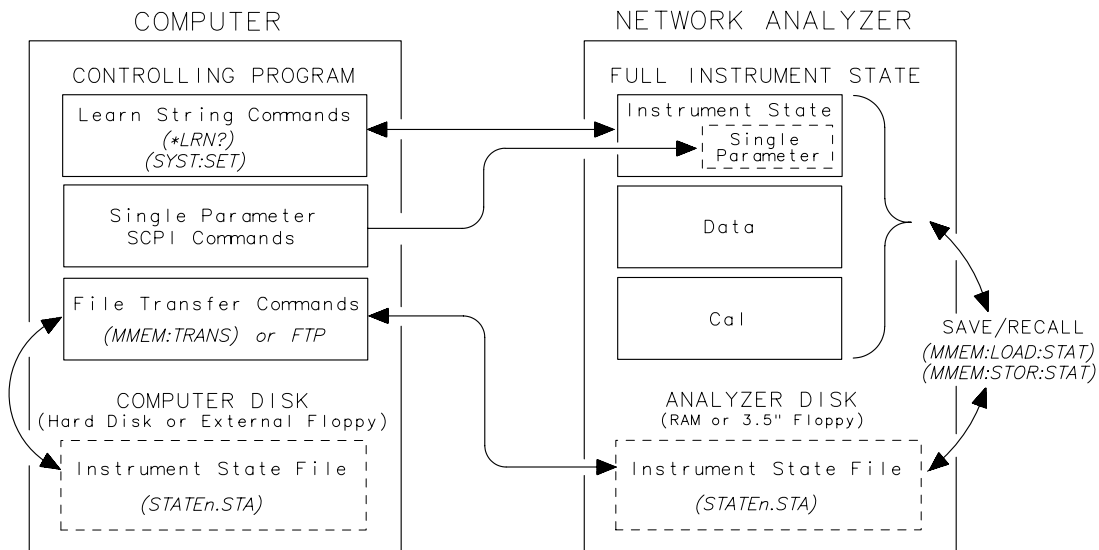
COMPUTER

CONTROLLING PROGRAM

Learn String Commands
(*LRN?)
(SYST:SET)

Single Parameter
SCPI Commands

File Transfer Commands
(MMEM:TRANS) or FTP

COMPUTER DISK
(Hard Disk or External Floppy)

Instrument State File
(STATEn.STA)

NETWORK ANALYZER

FULL INSTRUMENT STATE

Instrument State
Single
Parameter

Data

Cal

SAVE/RECALL
(MMEM:LOAD:STAT)
(MMEM:STOR:STAT)

ANALYZER DISK
(RAM or 3.5" Floppy)

Instrument State File
(STATEn.STA)